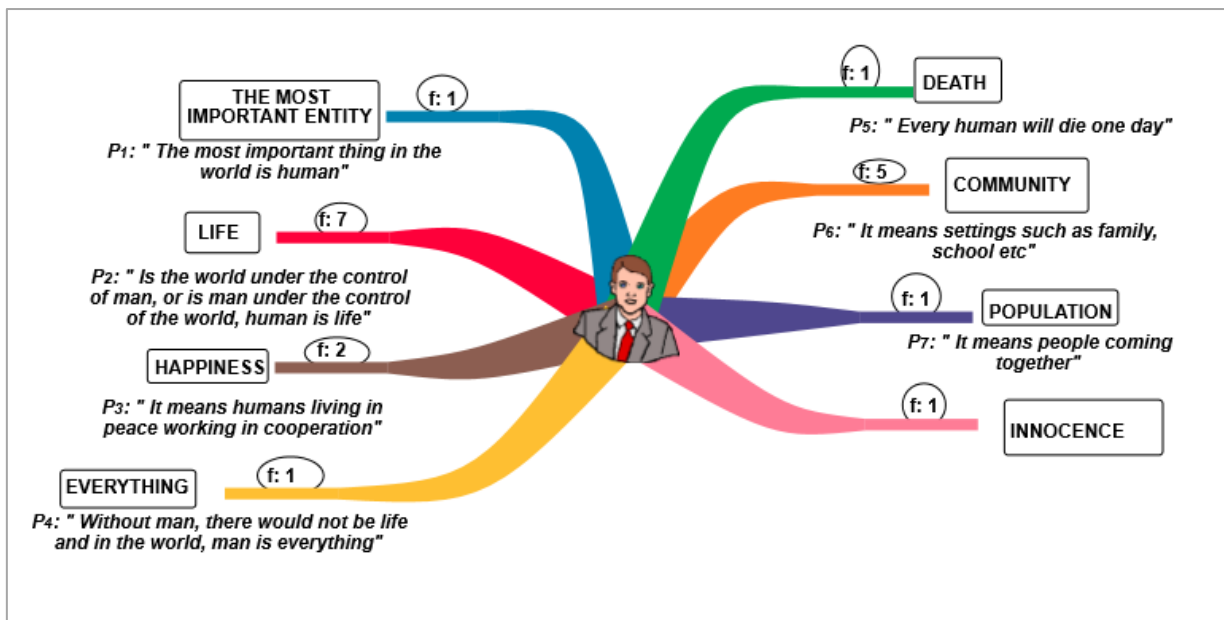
THE MOST IMPORTANT ENTITY

f: 1

P1: " The most important thing in the world is human"

LIFE

f: 7

P2: " Is the world under the control of man, or is man under the control of the world, human is life"

HAPPINESS

f: 2

P3: " It means humans living in peace working in cooperation"

EVERYTHING

f: 1

P4: " Without man, there would not be life and in the world, man is everything"

f: 1

DEATH

P5: " Every human will die one day"

f: 5

COMMUNITY

P6: " It means settings such as family, school etc"

f: 1

POPULATION

P7: " It means people coming together"

f: 1

INNOCENCE